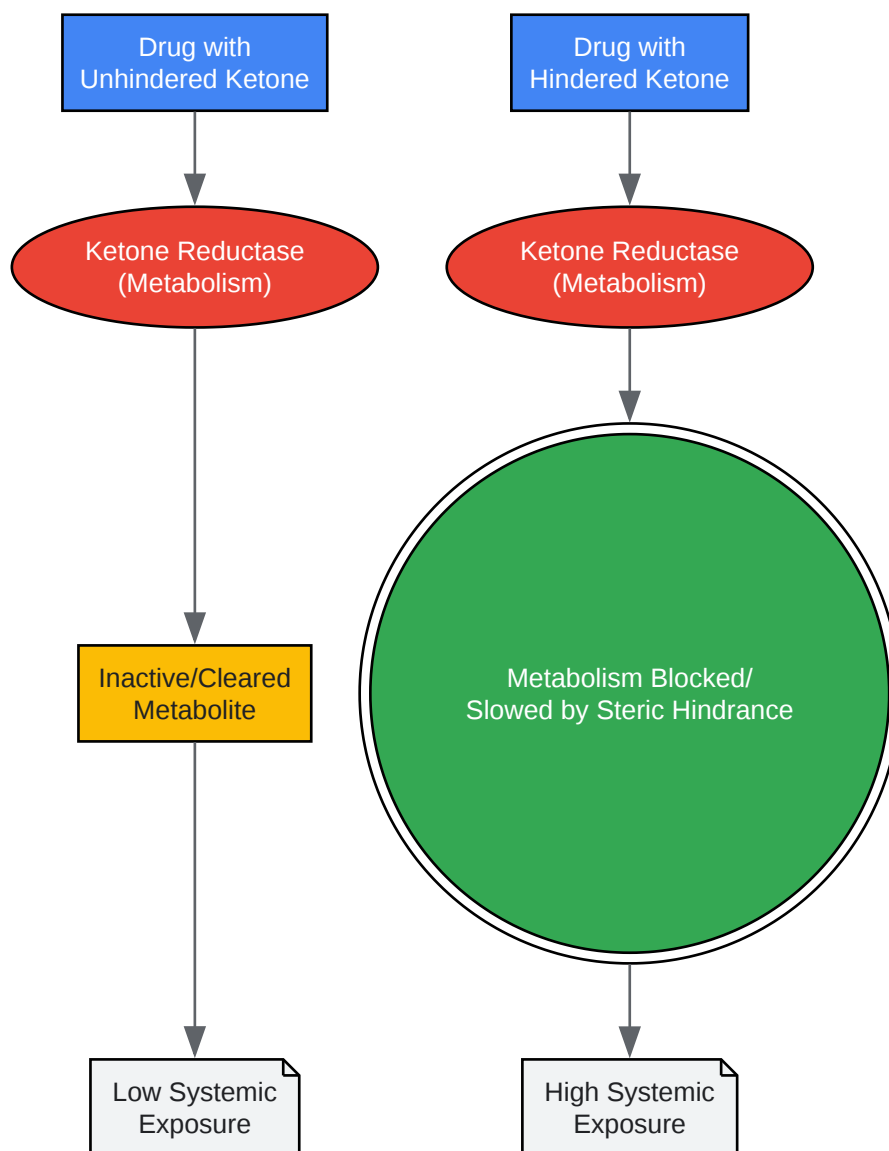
Drug with Unhindered Ketone

Ketone Reductase (Metabolism)

Inactive/Cleared Metabolite

Low Systemic Exposure

Drug with Hindered Ketone

Ketone Reductase (Metabolism)

Metabolism Blocked/ Slowed by Steric Hindrance

High Systemic Exposure